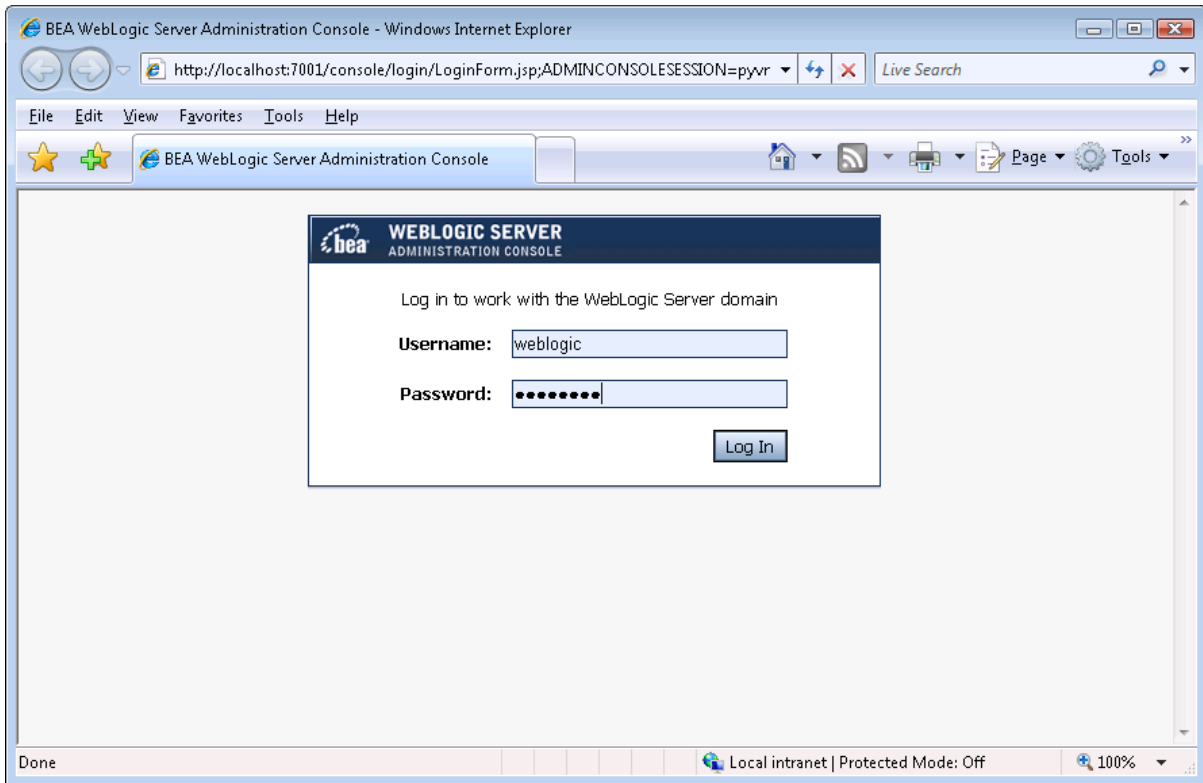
BEA WebLogic Server Administration Console - Windows Internet Explorer

http://localhost:7001/console/login/LoginForm.jsp;ADMINCONSOLESESSION=pyvr

Live Search

File Edit View Favorites Tools Help

BEA WebLogic Server Administration Console

Page Tools

bea WEBLOGIC SERVER ADMINISTRATION CONSOLE

Log in to work with the WebLogic Server domain

Username: weblogic

Password: ••••••••

Log In

Done

Local intranet | Protected Mode: Off

100%